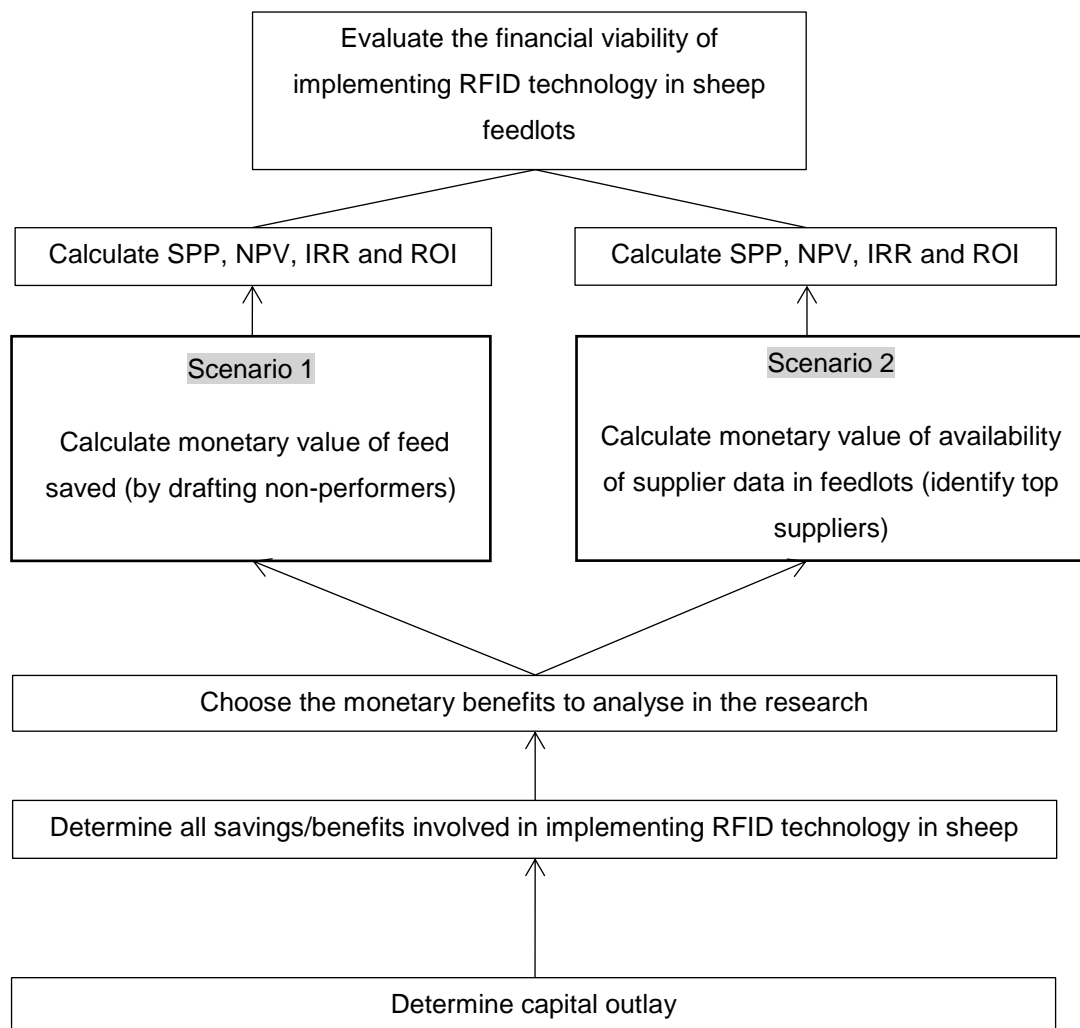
Evaluate the financial viability of implementing RFID technology in sheep feedlots

Calculate SPP, NPV, IRR and ROI

Calculate SPP, NPV, IRR and ROI

Scenario 1

Calculate monetary value of feed saved (by drafting non-performers)

Scenario 2

Calculate monetary value of availability of supplier data in feedlots (identify top suppliers)

Choose the monetary benefits to analyse in the research

Determine all savings/benefits involved in implementing RFID technology in sheep

Determine capital outlay